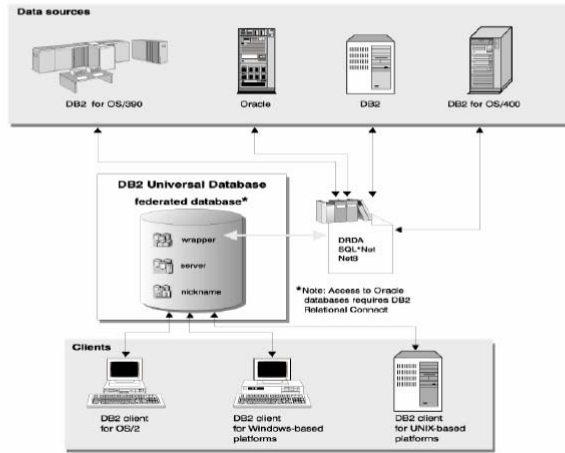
Data sources

DB2 for OS/390

Oracle

DB2

DB2 for OS/400

DB2 Universal Database

federated database*

wrapper

server

nickname

DRDA
SQL*Net
Net8

*Note: Access to Oracle databases requires DB2 Relational Connect

Clients

DB2 client for OS/2

DB2 client for Windows-based platforms

DB2 client for UNIX-based platforms